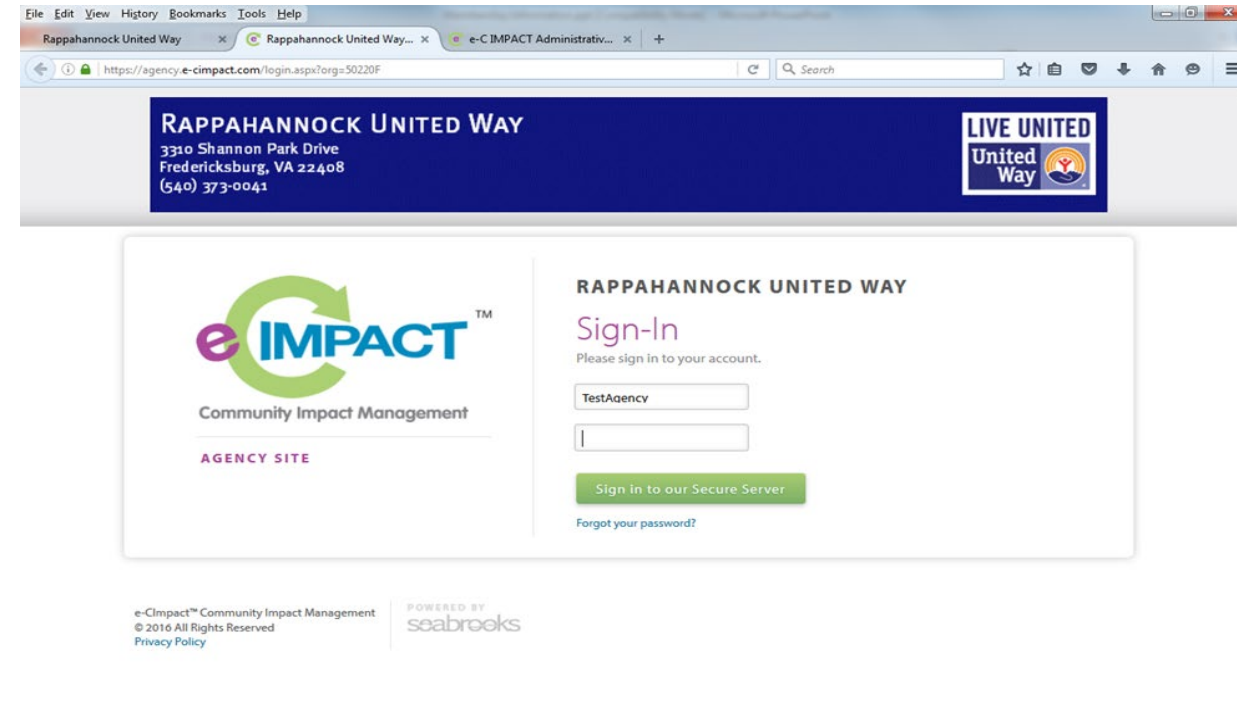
File Edit View History Bookmarks Tools Help

Rappahannock United Way × Rappahannock United Way... × e-C IMPACT Administrativ... × +

https://agency.e-cimpact.com/login.aspx?org=50220F

Search

RAPPAHANNOCK UNITED WAY
3310 Shannon Park Drive
Fredericksburg, VA 22408
(540) 373-0041

LIVE UNITED
United Way

eIMPACT ™
Community Impact Management

AGENCY SITE

RAPPAHANNOCK UNITED WAY
Sign-In
Please sign in to your account.

TestAgency

Sign in to our Secure Server

Forgot your password?

e-CImpact™ Community Impact Management
© 2016 All Rights Reserved
Privacy Policy

POWERED BY
seabrooks